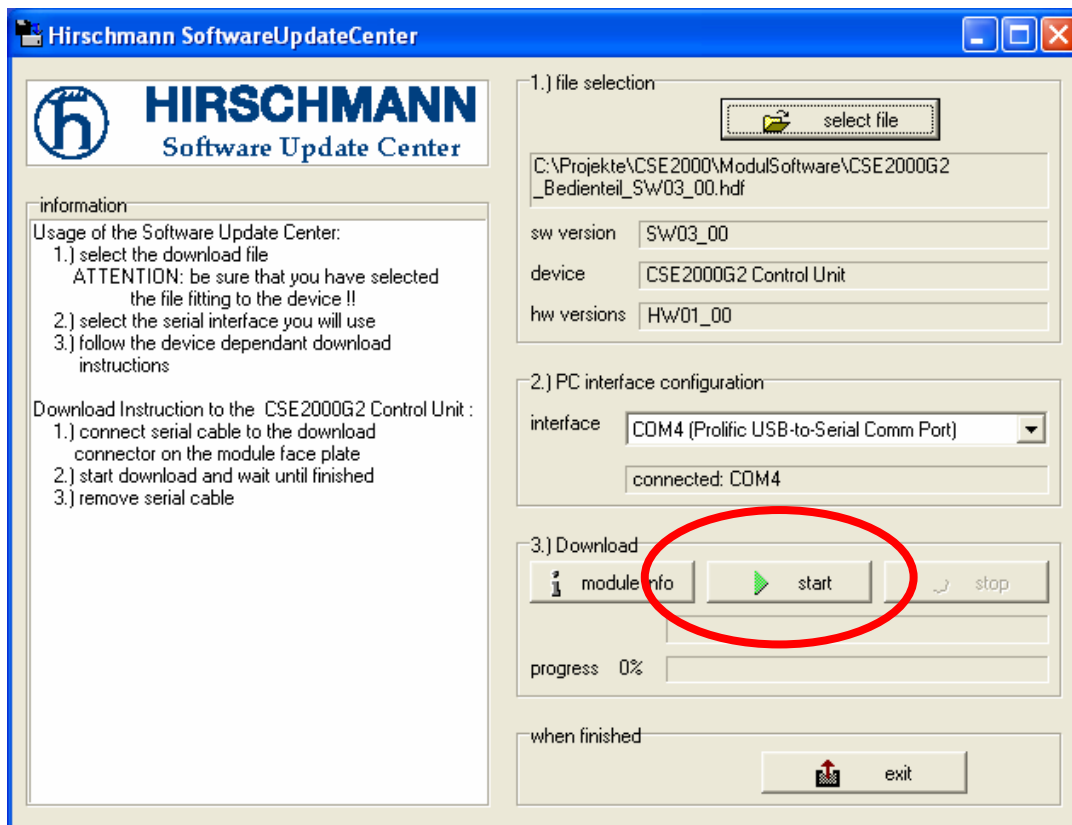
Hirschmann SoftwareUpdateCenter

HIRSCHMANN
Software Update Center

information
Usage of the Software Update Center:
1.) select the download file
ATTENTION: be sure that you have selected the file fitting to the device !!
2.) select the serial interface you will use
3.) follow the device dependant download instructions

Download Instruction to the CSE2000G2 Control Unit :
1.) connect serial cable to the download connector on the module face plate
2.) start download and wait until finished
3.) remove serial cable

1.) file selection
select file
C:\Projekte\CSE2000\ModulSoftware\CSE2000G2_Bedienteil_SW03_00.hdf
sw version SW03_00
device CSE2000G2 Control Unit
hw versions HW01_00

2.) PC interface configuration
interface COM4 (Prolific USB-to-Serial Comm Port)
connected: COM4

3.) Download
module info
start
stop
progress 0%

when finished
exit